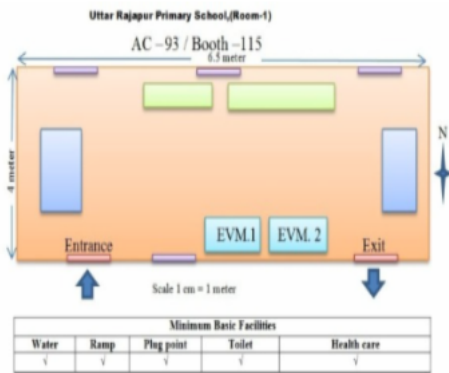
Uttar Rajapur Primary School,(Room-1)

AC –93 / Booth –115

6.5 meter

4 meter

N

EVM.1

EVM. 2

Entrance

Exit

Scale 1 cm = 1 meter

| Minimum Basic Facilities | | | | |
|---|---|---|---|---|
| Water | Ramp | Plug point | Toilet | Health care |
| √ | √ | √ | √ | √ |